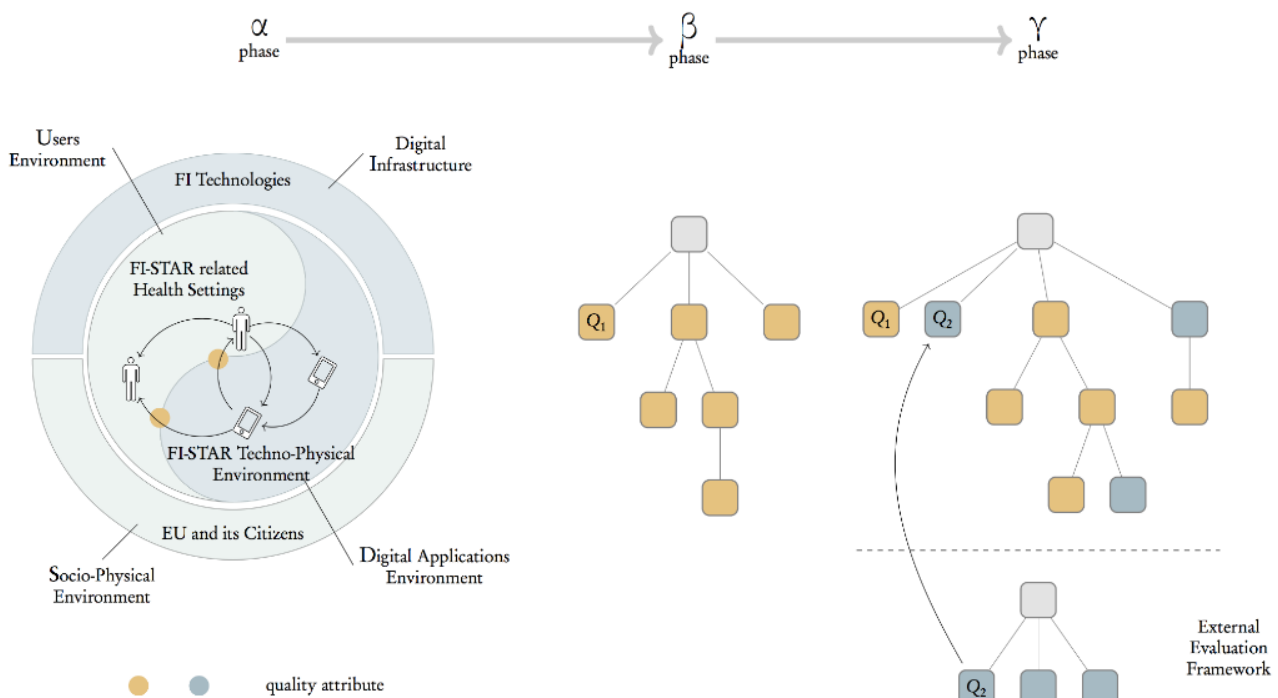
$\alpha$
phase

$\beta$
phase

$\gamma$
phase

Users
Environment

Digital
Infrastructure

FI Technologies

FI-STAR related
Health Settings

FI-STAR Techno-Physical
Environment

EU and its Citizens

Digital Applications
Environment

Socio-Physical
Environment

$Q_1$

$Q_1$

$Q_2$

External
Evaluation
Framework

$Q_2$

quality attribute